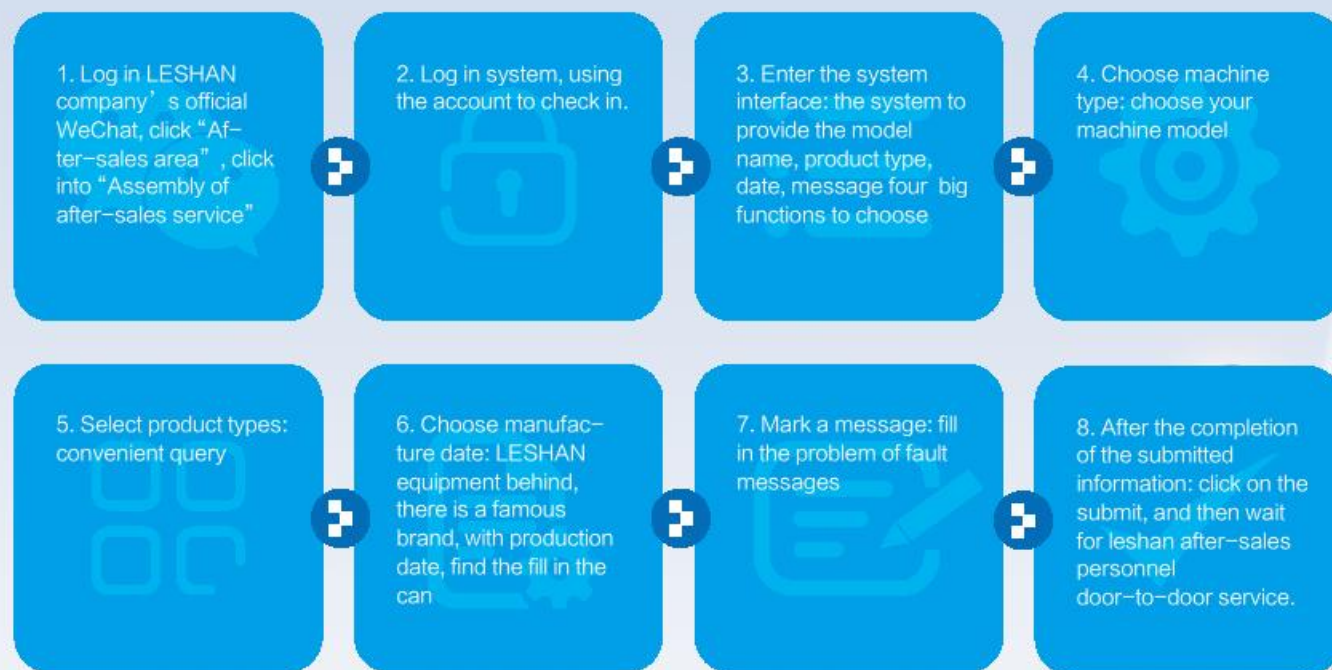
1. Log in LESHAN company’s official WeChat, click “After-sales area”, click into “Assembly of after-sales service”

2. Log in system, using the account to check in.

3. Enter the system interface: the system to provide the model name, product type, date, message four big functions to choose

4. Choose machine type: choose your machine model

5. Select product types: convenient query

6. Choose manufacture date: LESHAN equipment behind, there is a famous brand, with production date, find the fill in the can

7. Mark a message: fill in the problem of fault messages

8. After the completion of the submitted information: click on the submit, and then wait for leshan after-sales personnel door-to-door service.